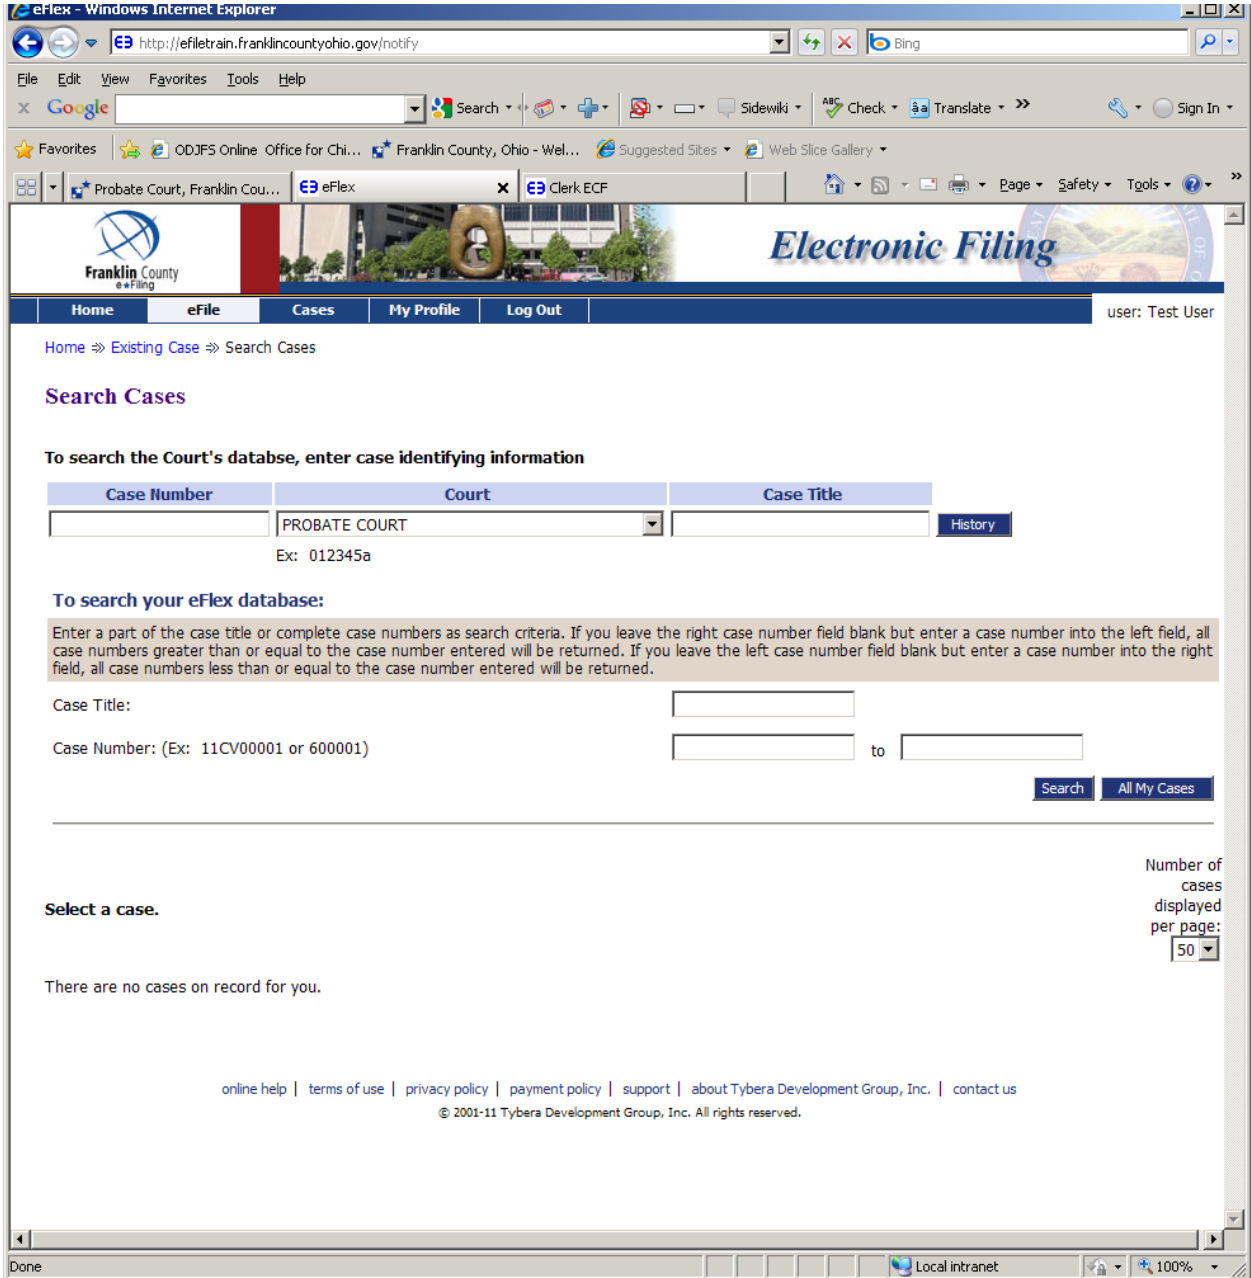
eFlex - Windows Internet Explorer

http://efiletrain.franklincountyohio.gov/notify

Bing

File Edit View Favorites Tools Help

Google Search Sidewiki Check Translate Sign In

Favorites ODJFS Online Office for Chi... Franklin County, Ohio - Wel... Suggested Sites Web Slice Gallery

Probate Court, Franklin Cou... eFlex Clerk ECF

Page Safety Tools

Franklin County e-Filing

Electronic Filing

Home eFile Cases My Profile Log Out

user: Test User

Home » Existing Case » Search Cases

Search Cases

To search the Court's databse, enter case identifying information

| Case Number | Court | Case Title |
|---|---|---|
| | PROBATE COURT | |

History

Ex: 012345a

To search your eFlex database:

Enter a part of the case title or complete case numbers as search criteria. If you leave the right case number field blank but enter a case number into the left field, all case numbers greater than or equal to the case number entered will be returned. If you leave the left case number field blank but enter a case number into the right field, all case numbers less than or equal to the case number entered will be returned.

Case Title:

Case Number: (Ex: 11CV00001 or 600001) to

Search All My Cases

Select a case.

Number of cases displayed per page:

50

There are no cases on record for you.

online help | terms of use | privacy policy | payment policy | support | about Tybera Development Group, Inc. | contact us

© 2001-11 Tybera Development Group, Inc. All rights reserved.

Done

Local intranet

100%